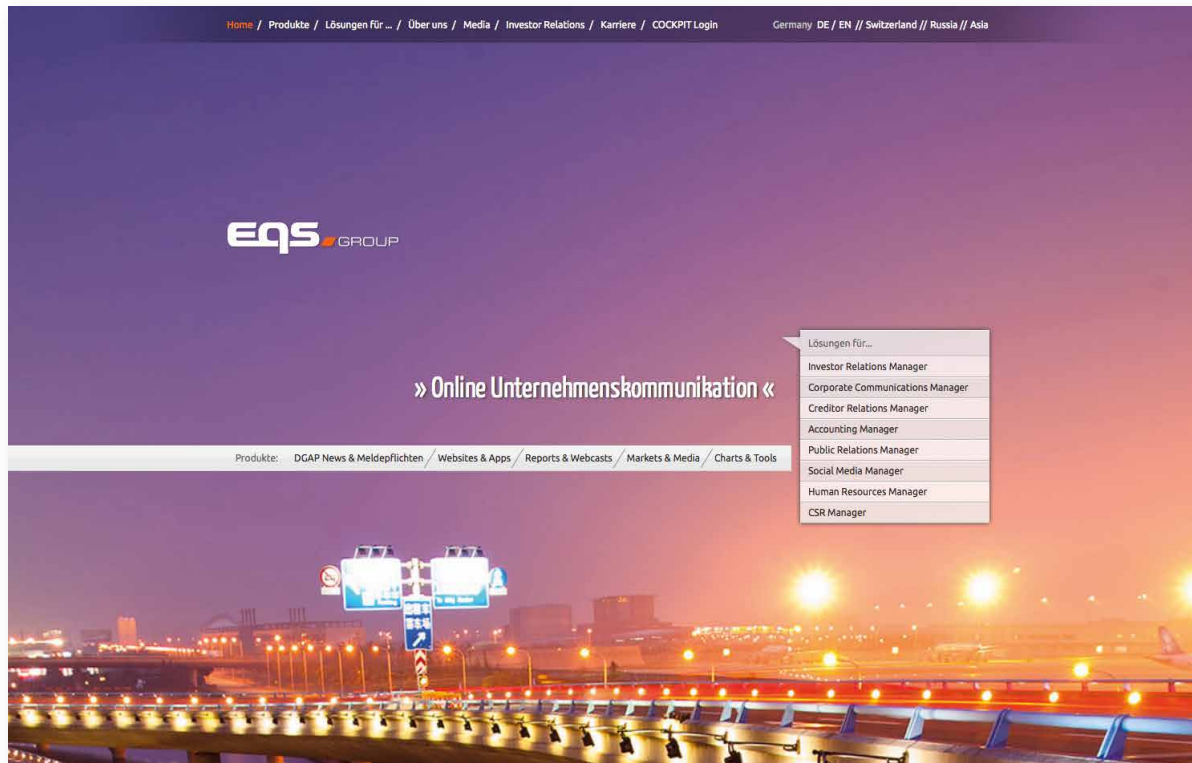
Home / Produkte / Lösungen für ... / Über uns / Media / Investor Relations / Karriere / COCKPIT Login

Germany DE / EN // Switzerland // Russia // Asia

EQS GROUP

» Online Unternehmenskommunikation «

Lösungen für...
Investor Relations Manager
Corporate Communications Manager
Creditor Relations Manager
Accounting Manager
Public Relations Manager
Social Media Manager
Human Resources Manager
CSR Manager

Produkte: DGAP News & Meldepflichten / Websites & Apps / Reports & Webcasts / Markets & Media / Charts & Tools